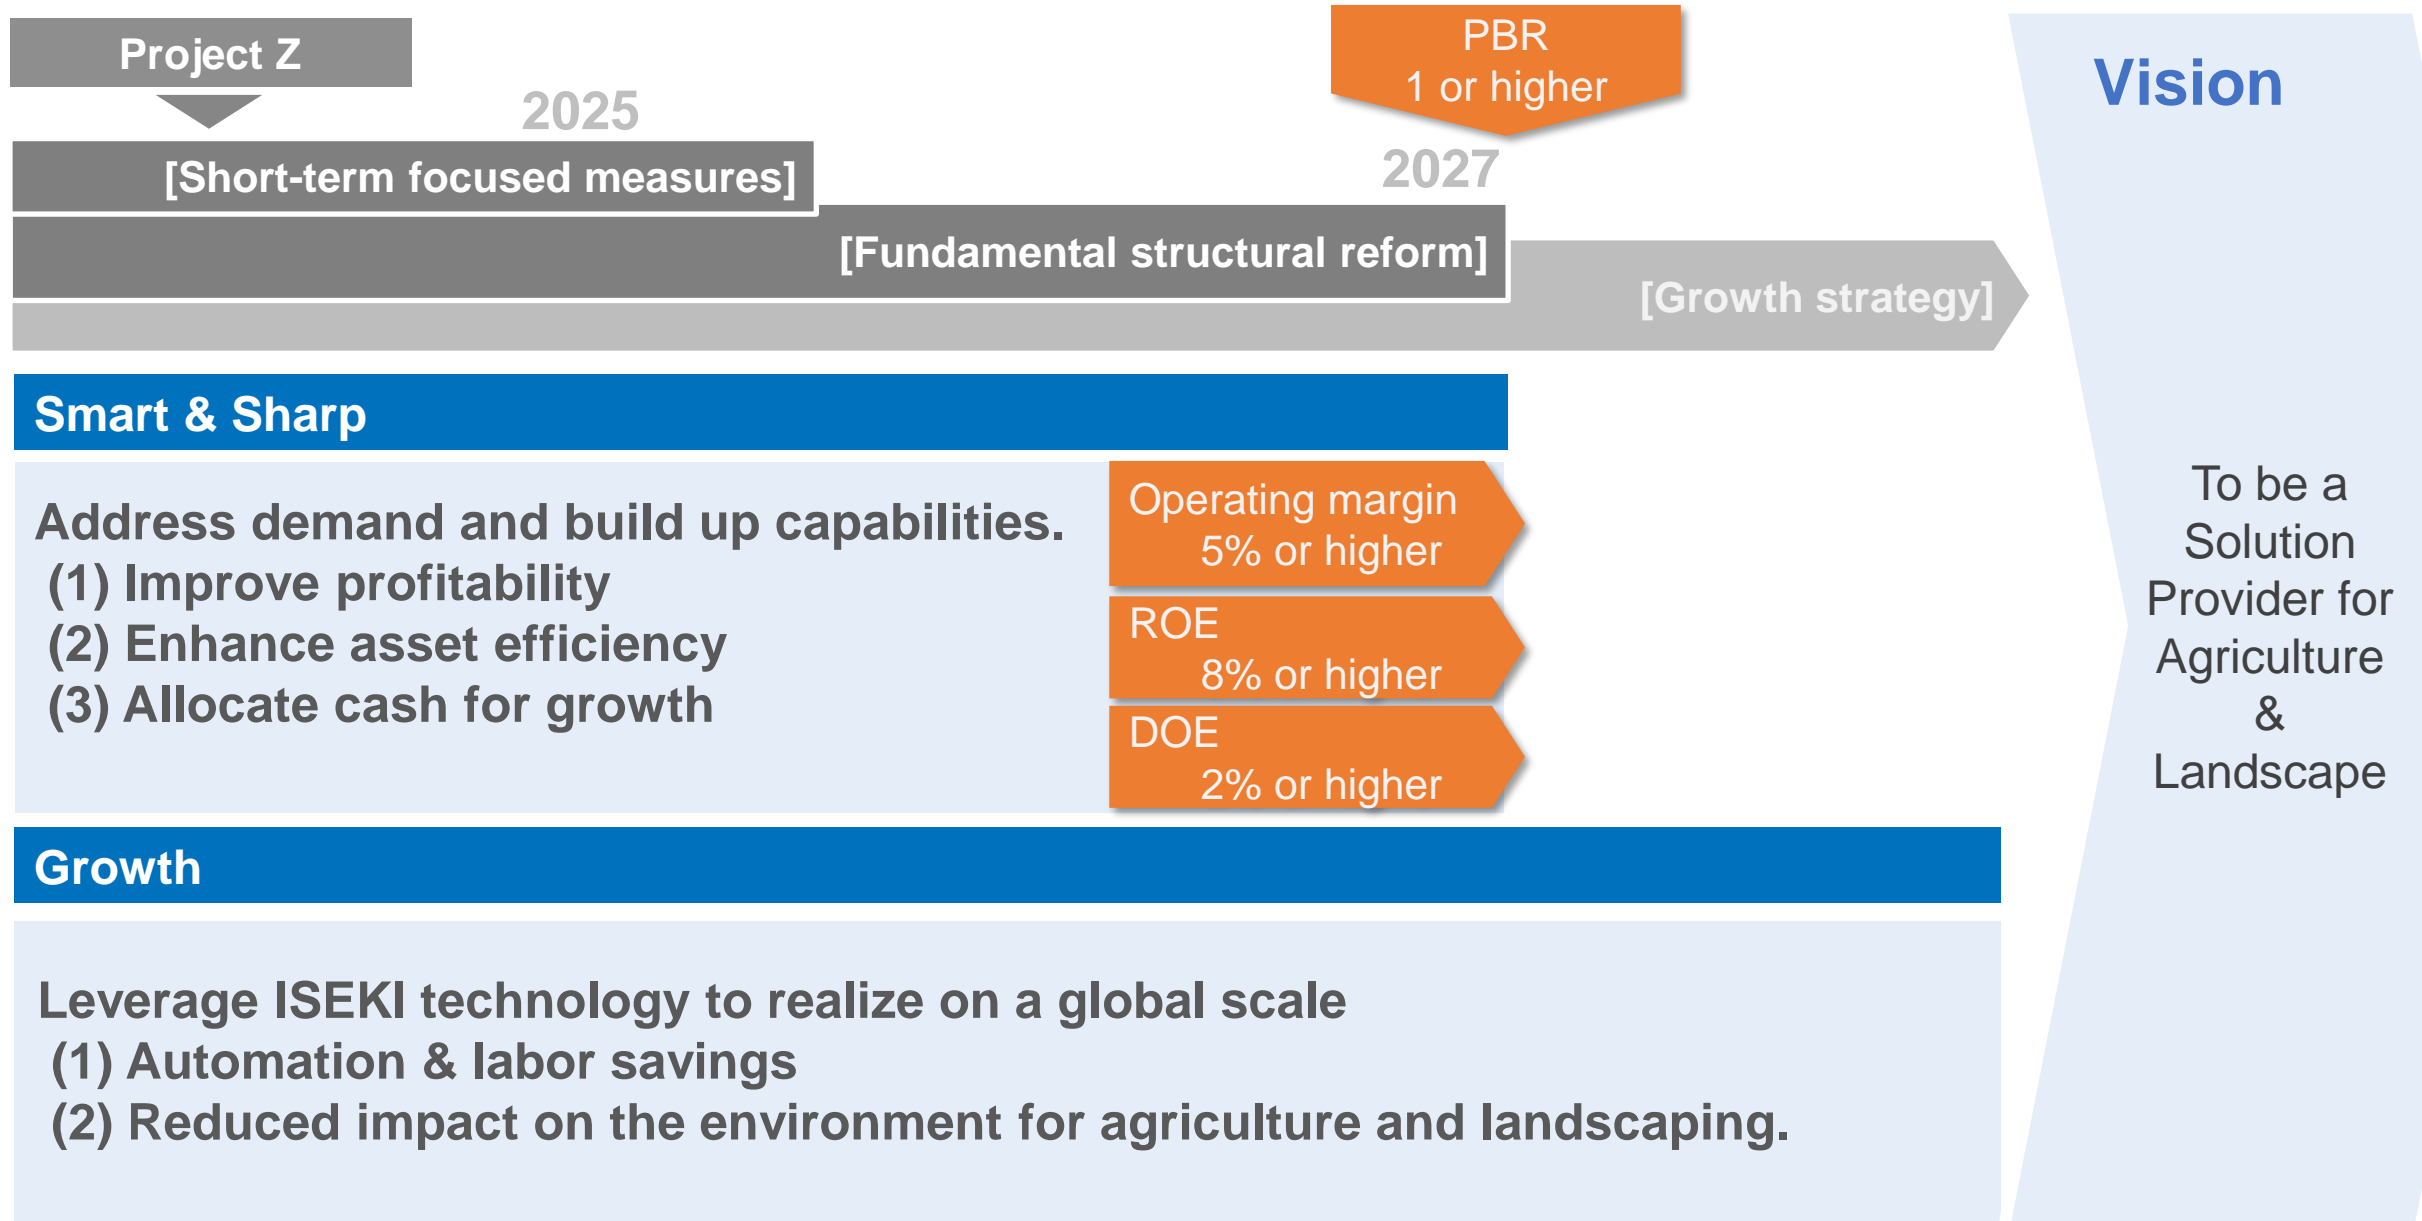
Project Z

2025

PBR
1 or higher

Vision

[Short-term focused measures]

2027

[Fundamental structural reform]

[Growth strategy]

Smart & Sharp

Address demand and build up capabilities.
(1) Improve profitability
(2) Enhance asset efficiency
(3) Allocate cash for growth

Operating margin
5% or higher

ROE
8% or higher

DOE
2% or higher

To be a Solution Provider for Agriculture & Landscape

Growth

Leverage ISEKI technology to realize on a global scale
(1) Automation & labor savings
(2) Reduced impact on the environment for agriculture and landscaping.